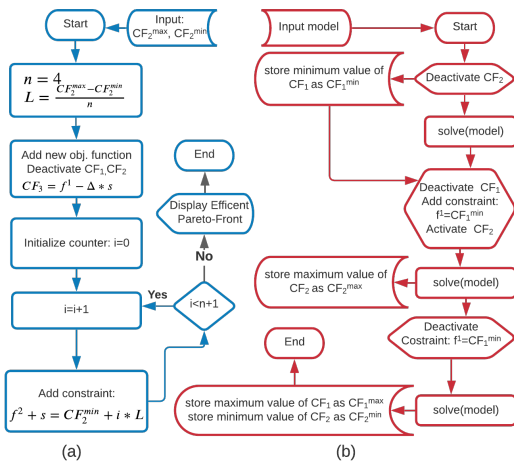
Start

Input:
CF$_2^{max}$, CF$_2^{min}$

$n = 4$
$L = \frac{CF_2^{max} - CF_2^{min}}{n}$

Add new obj. function
Deactivate CF$_1$,CF$_2$
$CF_3 = f^1 - \Delta * s$

Initialize counter: i=0

i=i+1

Add constraint:
$f^2 + s = CF_2^{min} + i * L$

i<n+1

Yes

No

Display Efficent
Pareto-Front

End

(a)

Input model

Start

store minimum value of CF$_1$ as CF$_1^{min}$

Deactivate CF$_2$

solve(model)

Deactivate CF$_1$
Add constraint:
f$^1$=CF$_1^{min}$
Activate CF$_2$

store maximum value of CF$_2$ as CF$_2^{max}$

solve(model)

Deactivate
Costraint: f$^1$=CF$_1^{min}$

End

store maximum value of CF$_1$ as CF$_1^{max}$
store minimum value of CF$_2$ as CF$_2^{min}$

solve(model)

(b)